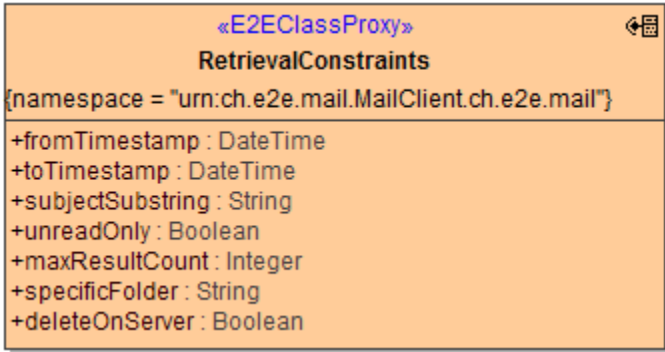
«E2EClassProxy»
RetrievalConstraints
{namespace = "urn:ch.e2e.mail.MailClient.ch.e2e.mail"}

+fromTimestamp : DateTime
+toTimestamp : DateTime
+subjectSubstring : String
+unreadOnly : Boolean
+maxResultCount : Integer
+specificFolder : String
+deleteOnServer : Boolean